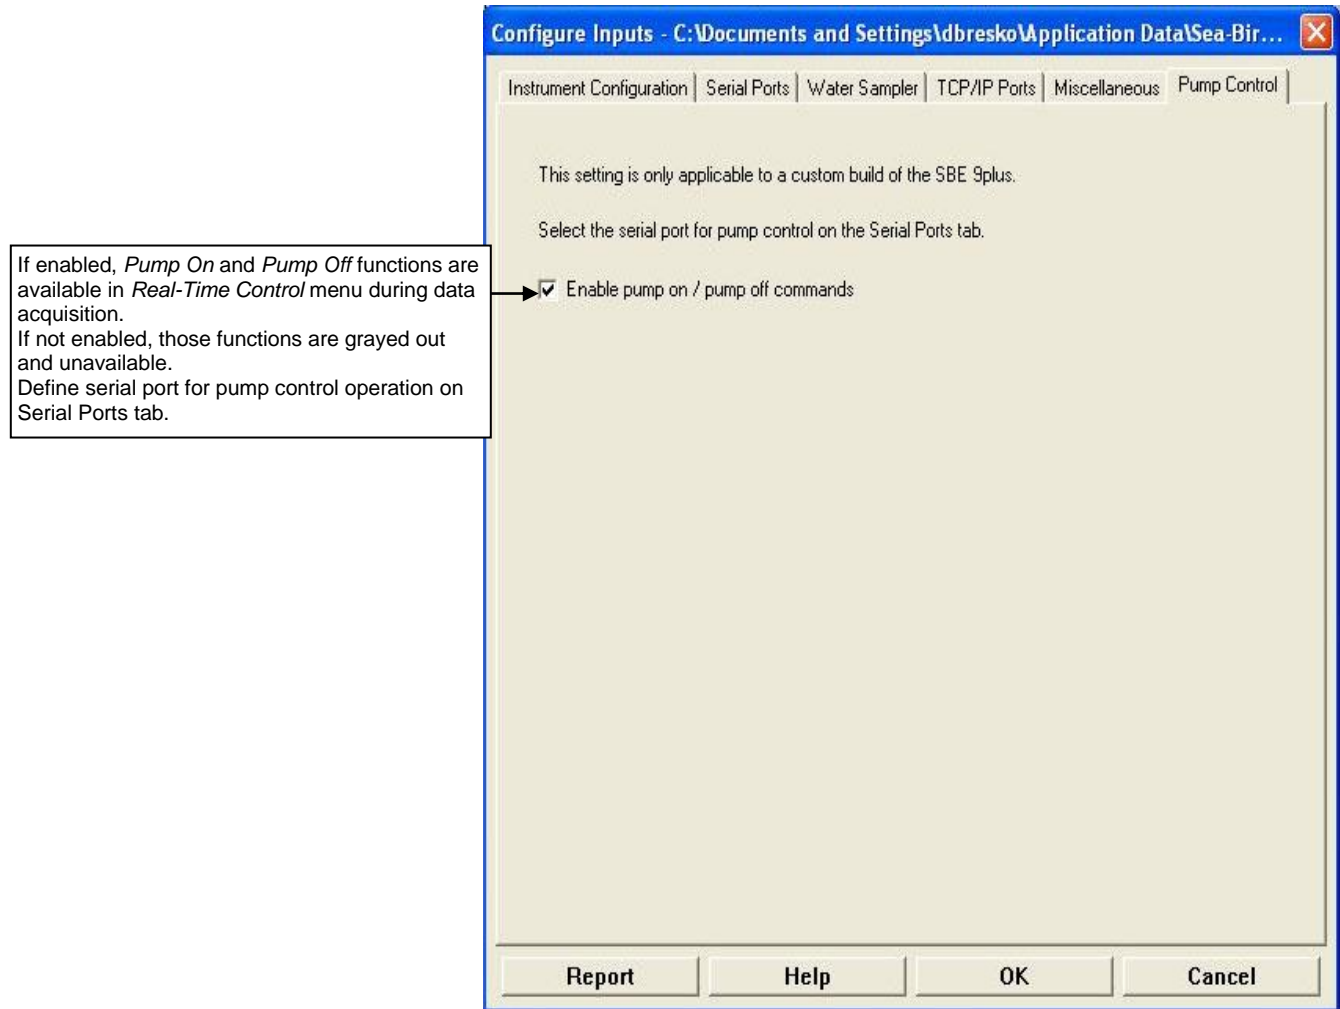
Configure Inputs - C:\Documents and Settings\dbresko\Application Data\Sea-Bir...

Instrument Configuration | Serial Ports | Water Sampler | TCP/IP Ports | Miscellaneous | Pump Control

This setting is only applicable to a custom build of the SBE 9plus.

Select the serial port for pump control on the Serial Ports tab.

If enabled, *Pump On* and *Pump Off* functions are available in *Real-Time Control* menu during data acquisition.
If not enabled, those functions are grayed out and unavailable.
Define serial port for pump control operation on Serial Ports tab.

Enable pump on / pump off commands

Report | Help | OK | Cancel